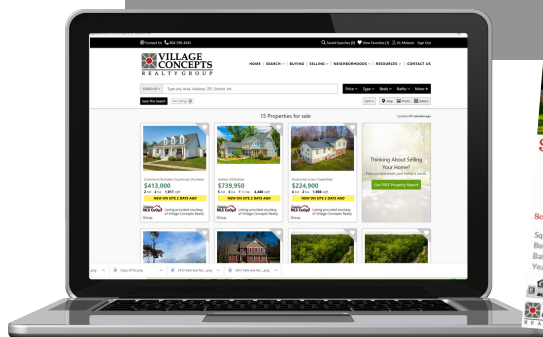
Contact Us | 804-938-4343 | Saved Searches (0) | View Favorites (0) | Hi, Melanie | Sign Out

VILLAGE CONCEPTS
REALTY GROUP

HOME | SEARCH | BUYING | SELLING | NEIGHBORHOODS | RESOURCES | CONTACT US

Price | Type | Beds | Baths | More

Save this Search

15 Properties for sale

$413,000
NEW ON SITE 2 DAYS AGO
Listing provided courtesy of Village Concepts Realty

$739,950
NEW ON SITE 2 DAYS AGO
Listing provided courtesy of Village Concepts Realty

$224,900
NEW ON SITE 2 DAYS AGO
Listing provided courtesy of Village Concepts Realty

Thinking About Selling Your Home?
Get FREE Property Report

S
So
Sq
Be
Ba
Yea